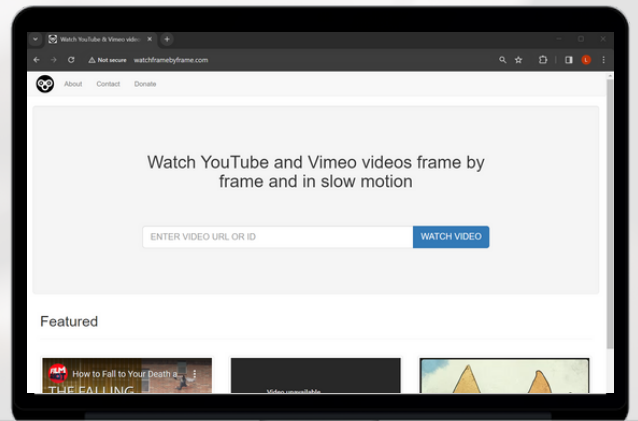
Watch YouTube & Vimeo vide ×

Not secure watchframebyframe.com

About Contact Donate

Watch YouTube and Vimeo videos frame by frame and in slow motion

ENTER VIDEO URL OR ID

WATCH VIDEO

Featured

FILM How to Fall to Your Death a...

THE FALLING

Video unavailable